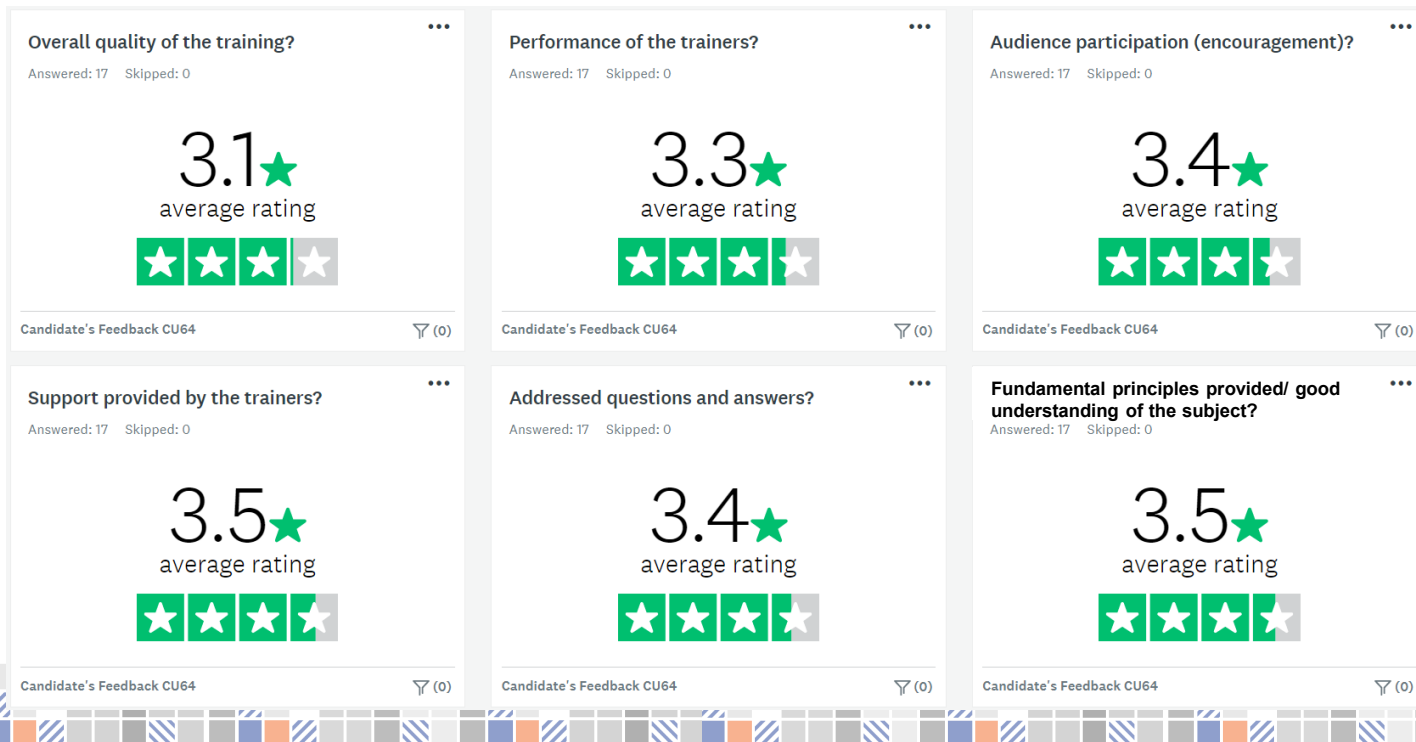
Overall quality of the training?

Answered: 17 Skipped: 0

3.1

average rating

Candidate's Feedback CU64

(0)

Performance of the trainers?

Answered: 17 Skipped: 0

3.3

average rating

Candidate's Feedback CU64

(0)

Audience participation (encouragement)?

Answered: 17 Skipped: 0

3.4

average rating

Candidate's Feedback CU64

(0)

Support provided by the trainers?

Answered: 17 Skipped: 0

3.5

average rating

Candidate's Feedback CU64

(0)

Addressed questions and answers?

Answered: 17 Skipped: 0

3.4

average rating

Candidate's Feedback CU64

(0)

Fundamental principles provided/ good understanding of the subject?

Answered: 17 Skipped: 0

3.5

average rating

Candidate's Feedback CU64

(0)